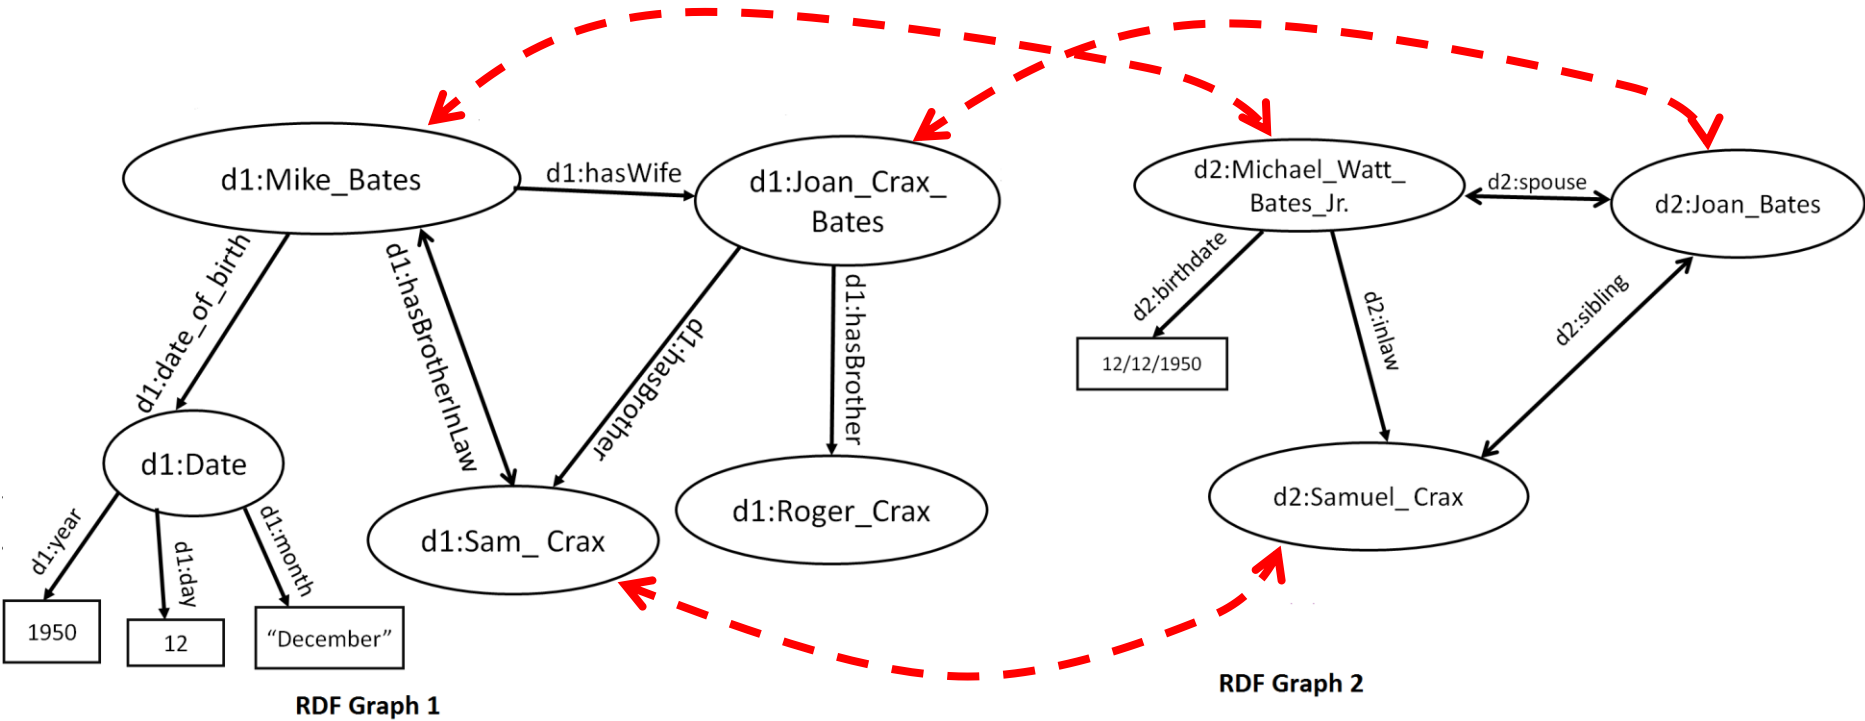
d1:Mike_Bates

d1:hasWife

d1:Joan_Crax_ Bates

d1:date_of_birth

d1:hasBrotherInLaw

d1:hasBrother

d1:hasBrother

d1:Date

d1:Sam_ Crax

d1:Roger_Crax

d1:year

d1:day

d1:month

1950

12

“December”

RDF Graph 1

d2:Michael_Watt_ Bates_Jr.

d2:spouse

d2:Joan_Bates

d2:birthdate

d2:inlaw

d2:sibling

12/12/1950

d2:Samuel_ Crax

RDF Graph 2